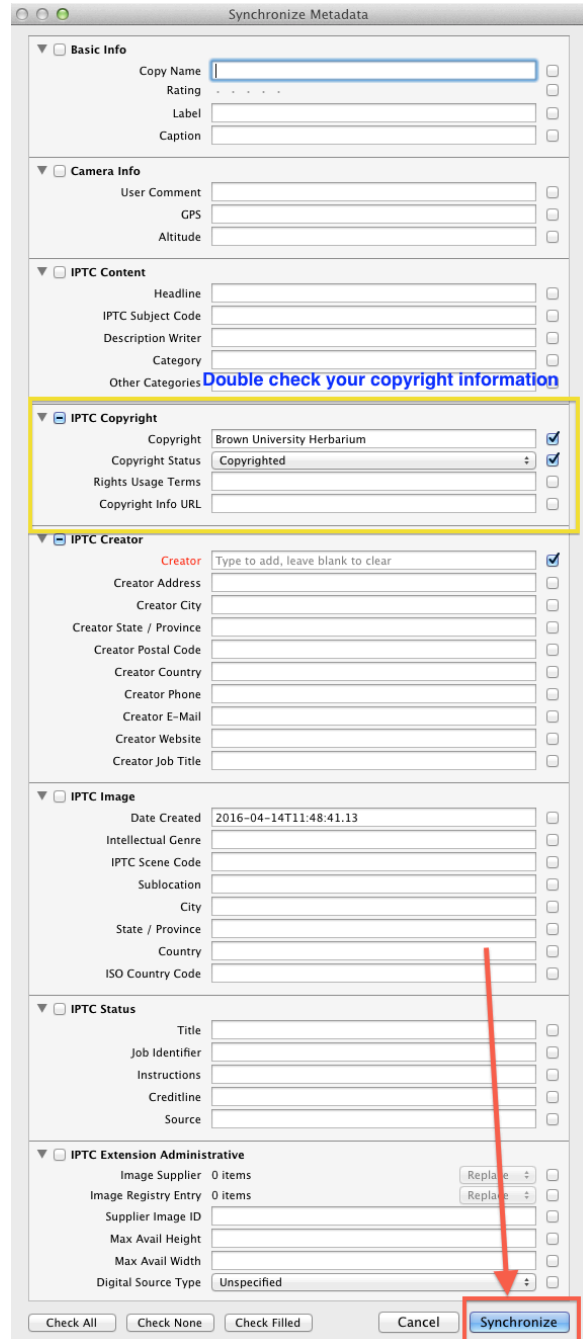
Synchronize Metadata

Basic Info
Copy Name
Rating
Label
Caption

Camera Info
User Comment
GPS
Altitude

IPTC Content
Headline
IPTC Subject Code
Description Writer
Category
Other Categories

Double check your copyright information

IPTC Copyright
Copyright Brown University Herbarium
Copyright Status Copyrighted
Rights Usage Terms
Copyright Info URL

IPTC Creator
Creator Type to add, leave blank to clear
Creator Address
Creator City
Creator State / Province
Creator Postal Code
Creator Country
Creator Phone
Creator E-Mail
Creator Website
Creator Job Title

IPTC Image
Date Created 2016-04-14T11:48:41.13
Intellectual Genre
IPTC Scene Code
Sublocation
City
State / Province
Country
ISO Country Code

IPTC Status
Title
Job Identifier
Instructions
Creditline
Source

IPTC Extension Administrative
Image Supplier 0 items Replace
Image Registry Entry 0 items Replace
Supplier Image ID
Max Avail Height
Max Avail Width
Digital Source Type Unspecified

Check All Check None Check Filled Cancel Synchronize